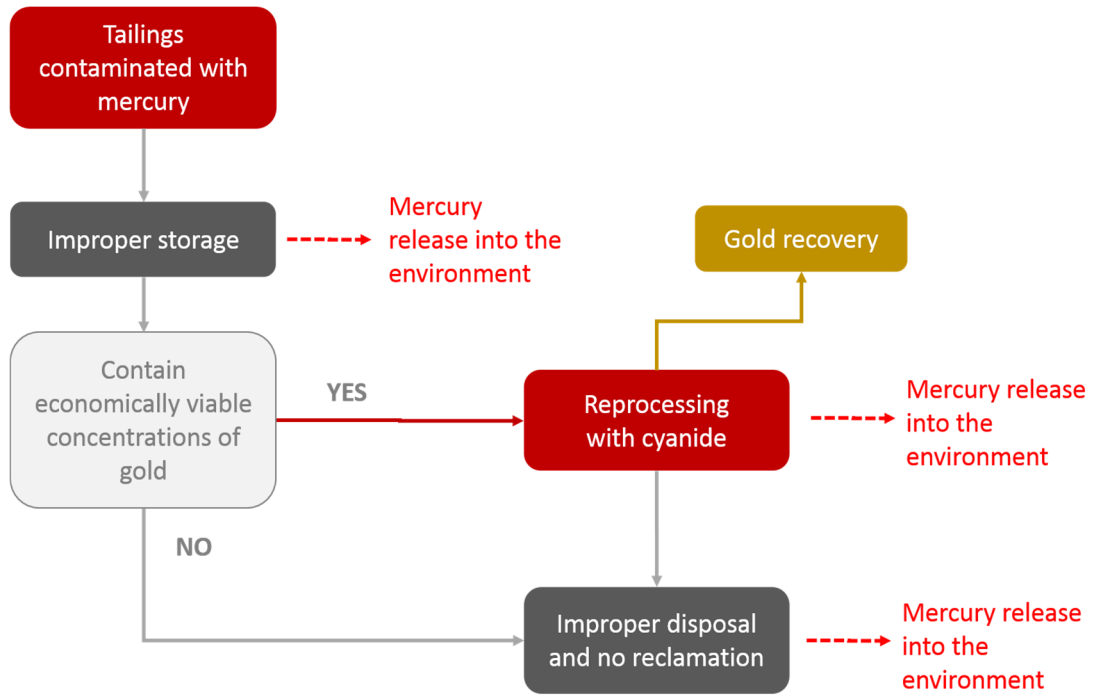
Tailings contaminated with mercury

Improper storage

Mercury release into the environment

Gold recovery

Contain economically viable concentrations of gold

YES

Reprocessing with cyanide

Mercury release into the environment

NO

Improper disposal and no reclamation

Mercury release into the environment